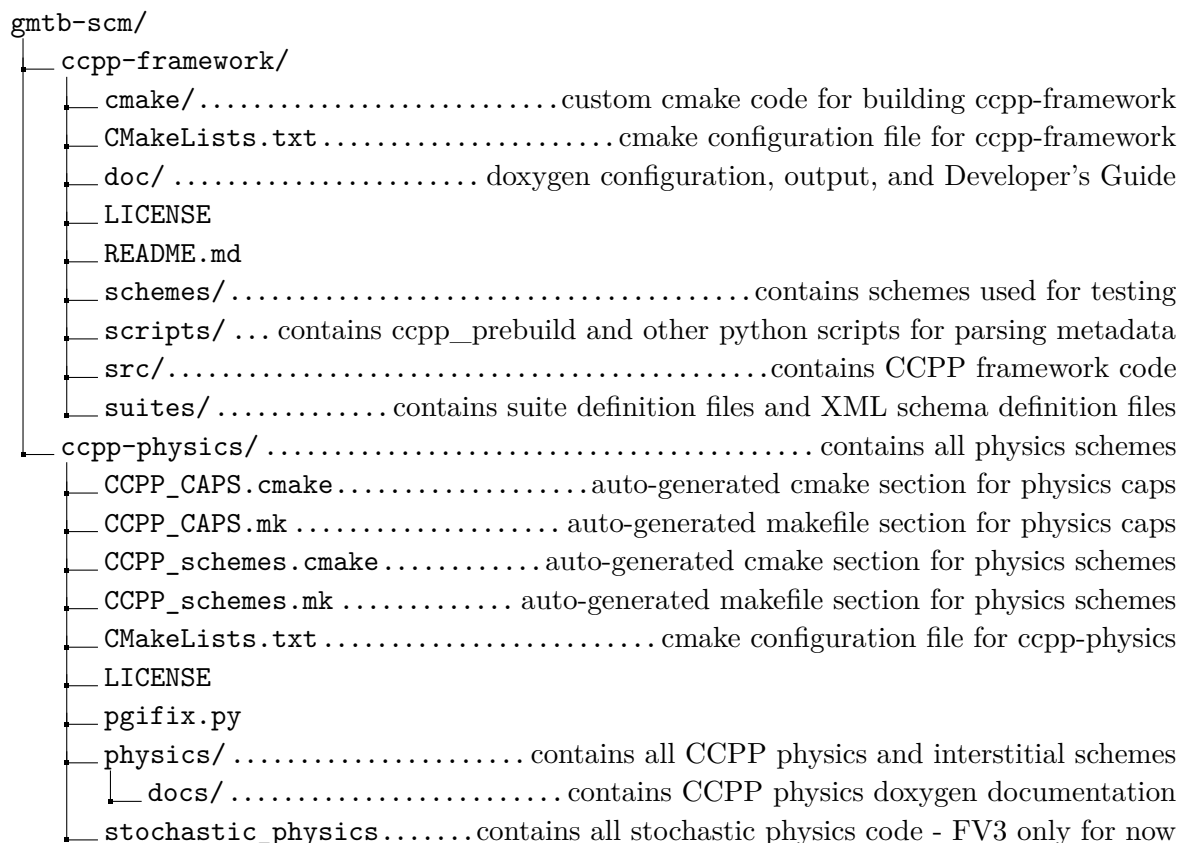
gmtb-scm/
ccpp-framework/
cmake/........................custom cmake code for building ccpp-framework
CMakeLists.txt...................cmake configuration file for ccpp-framework
doc/ ...................... doxygen configuration, output, and Developer's Guide
LICENSE
README.md
schemes/................................contains schemes used for testing
scripts/ ... contains ccpp_prebuild and other python scripts for parsing metadata
src/....................................contains CCPP framework code
suites/.............contains suite definition files and XML schema definition files
ccpp-physics/ ................................ contains all physics schemes
CCPP_CAPS.cmake..................auto-generated cmake section for physics caps
CCPP_CAPS.mk .................. auto-generated makefile section for physics caps
CCPP_schemes.cmake............auto-generated cmake section for physics schemes
CCPP_schemes.mk ............ auto-generated makefile section for physics schemes
CMakeLists.txt ...................... cmake configuration file for ccpp-physics
LICENSE
pgifix.py
physics/ ...................... contains all CCPP physics and interstitial schemes
docs/ ...................... contains CCPP physics doxygen documentation
stochastic_physics......contains all stochastic physics code - FV3 only for now